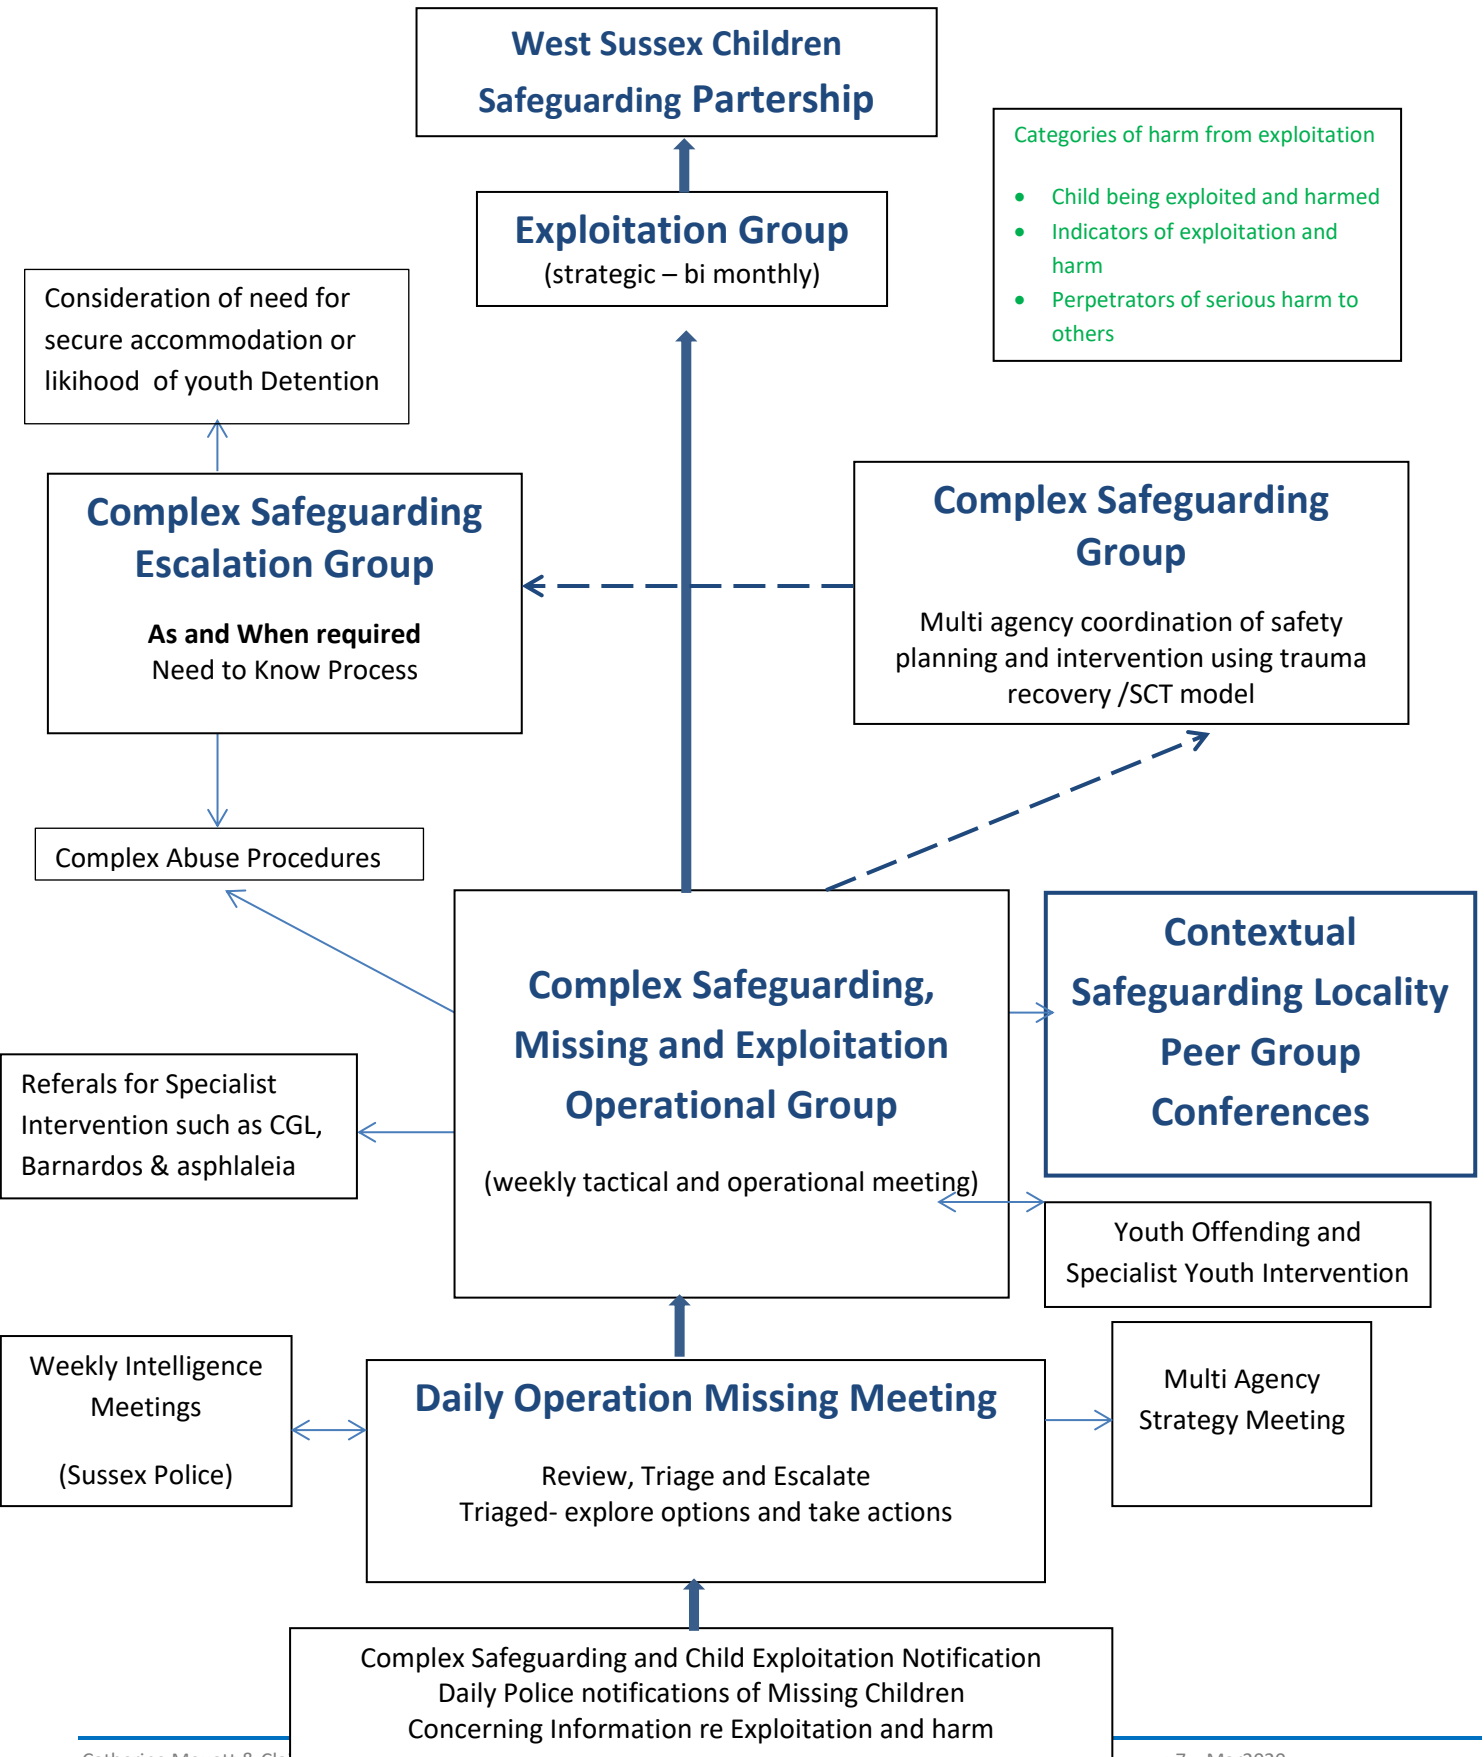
West Sussex Children Safeguarding Partership

Categories of harm from exploitation

- Child being exploited and harmed
- Indicators of exploitation and harm
- Perpetrators of serious harm to others

Exploitation Group
(strategic – bi monthly)

Consideration of need for secure accommodation or likihood of youth Detention

Complex Safeguarding Escalation Group

As and When required
Need to Know Process

Complex Safeguarding Group

Multi agency coordination of safety planning and intervention using trauma recovery /SCT model

Complex Abuse Procedures

Complex Safeguarding, Missing and Exploitation Operational Group

(weekly tactical and operational meeting)

Contextual Safeguarding Locality Peer Group Conferences

Referals for Specialist Intervention such as CGL, Barnardos & asphlaleia

Youth Offending and Specialist Youth Intervention

Weekly Intelligence Meetings

(Sussex Police)

Daily Operation Missing Meeting

Review, Triage and Escalate
Triaged- explore options and take actions

Multi Agency Strategy Meeting

Complex Safeguarding and Child Exploitation Notification
Daily Police notifications of Missing Children
Concerning Information re Exploitation and harm

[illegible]